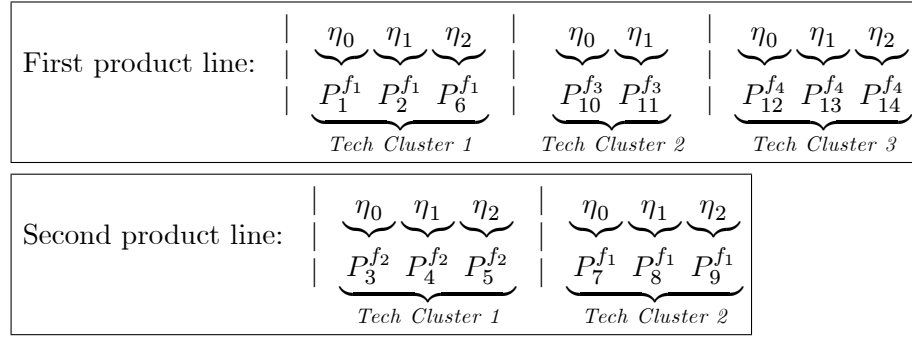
First product line: | $\eta_0$ $\eta_1$ $\eta_2$ | $\eta_0$ $\eta_1$ | $\eta_0$ $\eta_1$ $\eta_2$

| $P_1^{f_1}$ $P_2^{f_1}$ $P_6^{f_1}$ | $P_{10}^{f_3}$ $P_{11}^{f_3}$ | $P_{12}^{f_4}$ $P_{13}^{f_4}$ $P_{14}^{f_4}$

Tech Cluster 1 Tech Cluster 2 Tech Cluster 3

Second product line: | $\eta_0$ $\eta_1$ $\eta_2$ | $\eta_0$ $\eta_1$ $\eta_2$

| $P_3^{f_2}$ $P_4^{f_2}$ $P_5^{f_2}$ | $P_7^{f_1}$ $P_8^{f_1}$ $P_9^{f_1}$

Tech Cluster 1 Tech Cluster 2